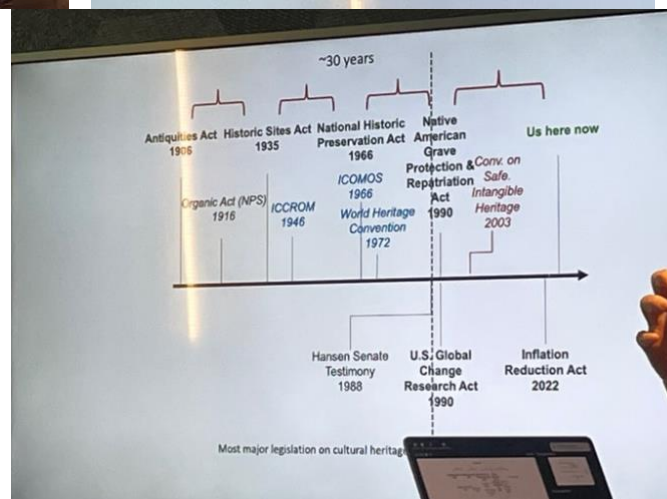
~30 years

Antiquities Act 1906

Historic Sites Act 1935

National Historic Preservation Act 1966

Native American Grave Protection & Repatriation Act 1990

Us here now

Organic Act (NPS) 1916

ICCROM 1946

ICOMOS 1966

World Heritage Convention 1972

Conv. on Safe. Intangible Heritage 2003

Hansen Senate Testimony 1988

U.S. Global Change Research Act 1990

Inflation Reduction Act 2022

Most major legislation on cultural heritag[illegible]